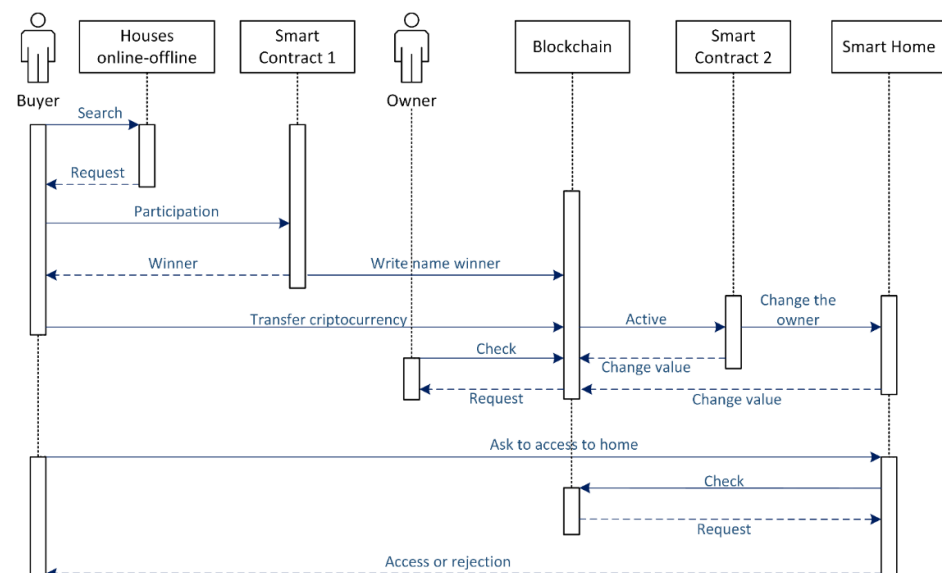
Houses online-offline

Smart Contract 1

Owner

Blockchain

Smart Contract 2

Smart Home

Buyer

Search

Request

Participation

Winner

Write name winner

Transfer criptocurrency

Active

Change the owner

Check

Change value

Request

Change value

Ask to access to home

Check

Request

Access or rejection